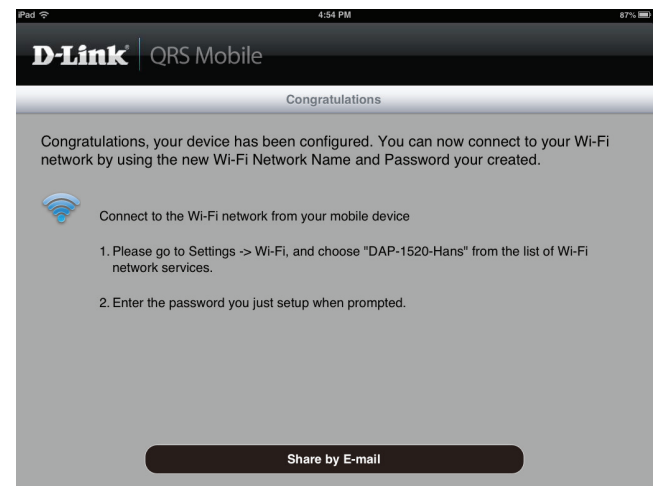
iPad
4:54 PM
87%

D-Link | QRS Mobile

Congratulations

Congratulations, your device has been configured. You can now connect to your Wi-Fi network by using the new Wi-Fi Network Name and Password your created.

Connect to the Wi-Fi network from your mobile device

1. Please go to Settings -> Wi-Fi, and choose "DAP-1520-Hans" from the list of Wi-Fi network services.

2. Enter the password you just setup when prompted.

Share by E-mail